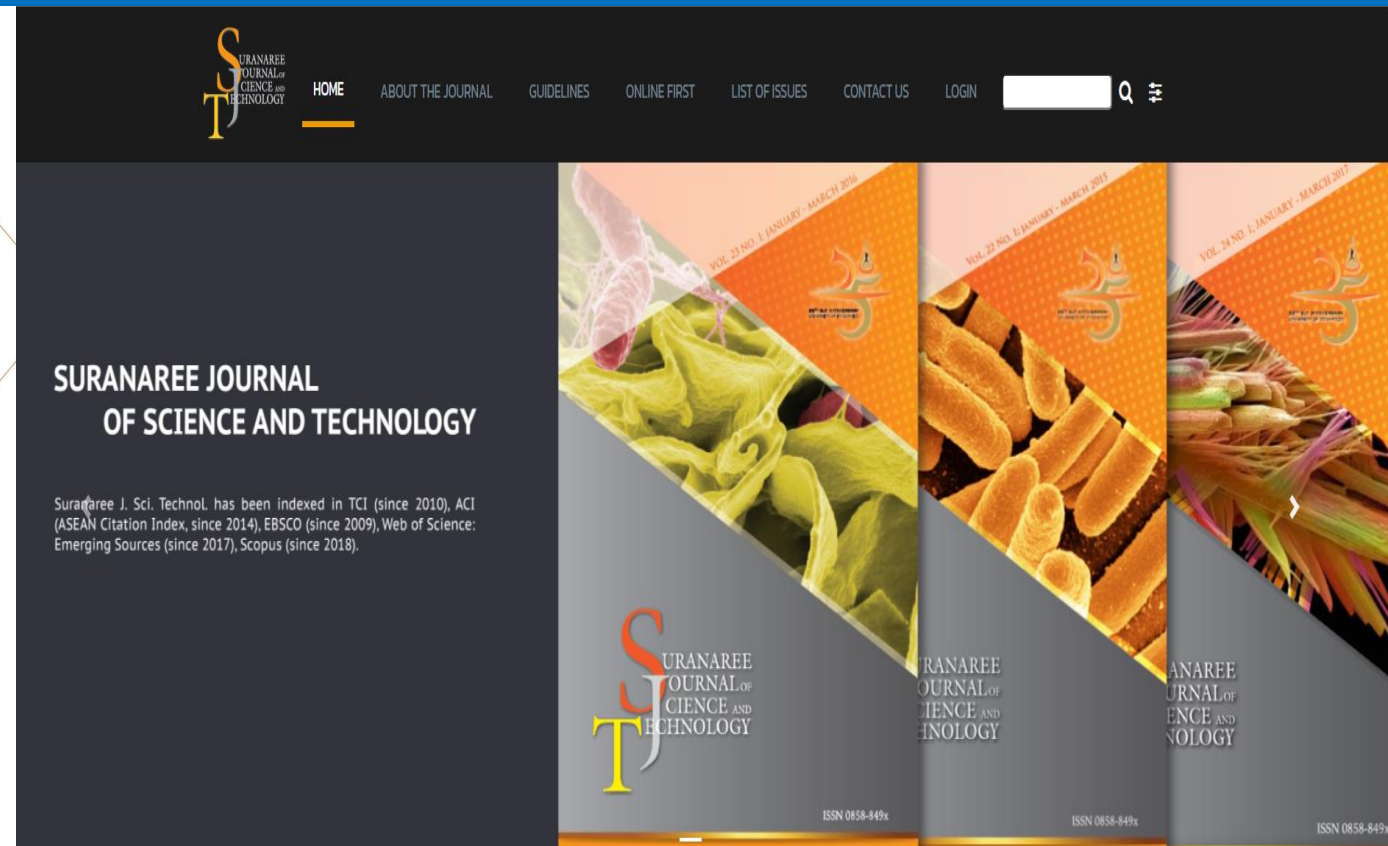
SURANAREE JOURNAL OF SCIENCE AND TECHNOLOGY

HOME ABOUT THE JOURNAL GUIDELINES ONLINE FIRST LIST OF ISSUES CONTACT US LOGIN

SURANAREE JOURNAL OF SCIENCE AND TECHNOLOGY

Suranaree J. Sci. Technol. has been indexed in TCI (since 2010), ACI (ASEAN Citation Index, since 2014), EBSCO (since 2009), Web of Science: Emerging Sources (since 2017), Scopus (since 2018).

VOL. 23 NO. 1, JANUARY - MARCH 2016

SURANAREE JOURNAL OF SCIENCE AND TECHNOLOGY

ISSN 0858-849x

VOL. 22 NO. 1, JANUARY - MARCH 2015

RANAREE OURNAL OF IENCE AND HNOLOGY

ISSN 0858-849x

VOL. 24 NO. 1, JANUARY - MARCH 2017

ANAREE URNAL OF ENCE AND NOLOGY

ISSN 0858-849x